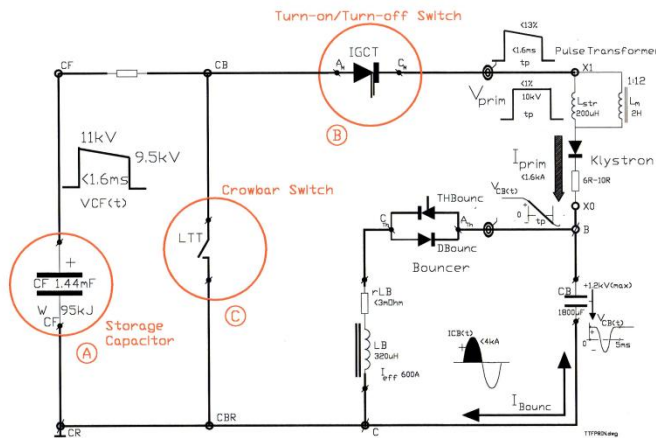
Turn-on/Turn-off Switch

CF
CB
IGCT
$A_w$
$C_w$
B
<13%
<1.6ms
tp
Pulse Transformer
X1
1:12
<1%
10kV
tp
$V_{prim}$
$L_{str}$
200uH
$L_m$
2H
$I_{prim}$
<1.6kA
Klystron
6R-10R
X0
B
11kV
9.5kV
<1.6ms
VCF(t)
Crowbar Switch
LTT
THBounc
DBounc
$C_{Th}$
$A_{Th}$
$V_{CB(t)}$
0
tp
Bouncer
+
CF 1.44mF
W 95kJ
CF
Storage Capacitor
A
C
rLB
<3mOhm
LB
320uH
$I_{eff}$ 600A
ICB(t)
<4kA
CB
+1.2kV(max)
1800uF
$V_{CB(t)}$
0
5ms
$I_{Bounc}$
CR
CBR
C
TTFPROV.dwg